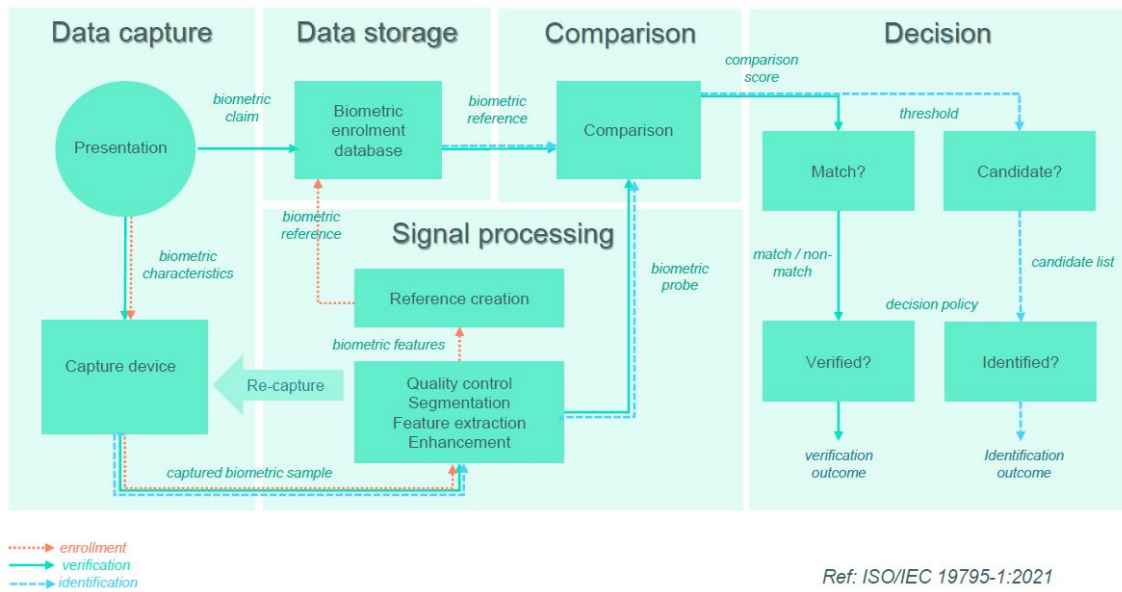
Data capture

Data storage

Comparison

Decision

Presentation

biometric claim

Biometric enrolment database

biometric reference

Comparison

comparison score

threshold

Match?

Candidate?

biometric characteristics

biometric reference

Signal processing

biometric probe

match / non-match

candidate list

Reference creation

decision policy

Capture device

biometric features

Re-capture

Quality control
Segmentation
Feature extraction
Enhancement

Verified?

Identified?

captured biometric sample

verification outcome

Identification outcome

enrollment
verification
identification

Ref: ISO/IEC 19795-1:2021